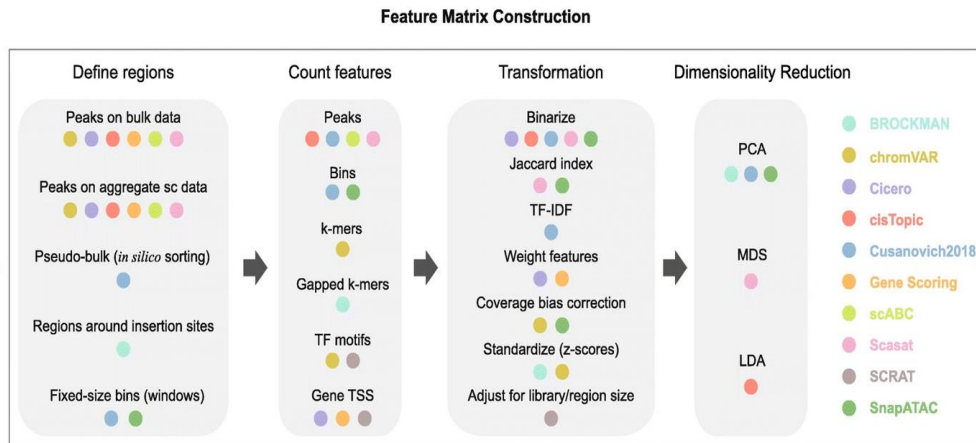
Feature Matrix Construction

Define regions

Peaks on bulk data

Peaks on aggregate sc data

Pseudo-bulk (*in silico* sorting)

Regions around insertion sites

Fixed-size bins (windows)

Count features

Peaks

Bins

k-mers

Gapped k-mers

TF motifs

Gene TSS

Transformation

Binarize

Jaccard index

TF-IDF

Weight features

Coverage bias correction

Standardize (z-scores)

Adjust for library/region size

Dimensionality Reduction

PCA

MDS

LDA

BROCKMAN
chromVAR
Cicero
cisTopic
Cusanovich2018
Gene Scoring
scABC
Scasat
SCRAT
SnapATAC